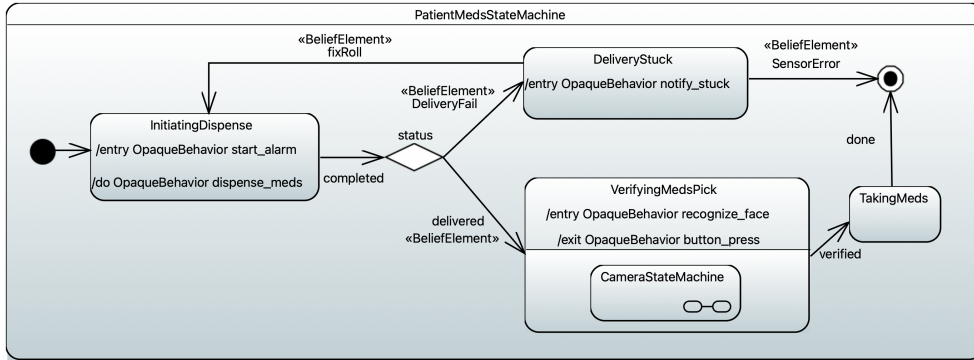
PatientMedsStateMachine

«BeliefElement»
fixRoll

DeliveryStuck
/entry OpaqueBehavior notify_stuck

«BeliefElement»
SensorError

«BeliefElement»
DeliveryFail

InitiatingDispense
/entry OpaqueBehavior start_alarm
/do OpaqueBehavior dispense_meds

status

completed

done

VerifyingMedsPick
/entry OpaqueBehavior recognize_face
/exit OpaqueBehavior button_press

TakingMeds

delivered
«BeliefElement»

verified

CameraStateMachine